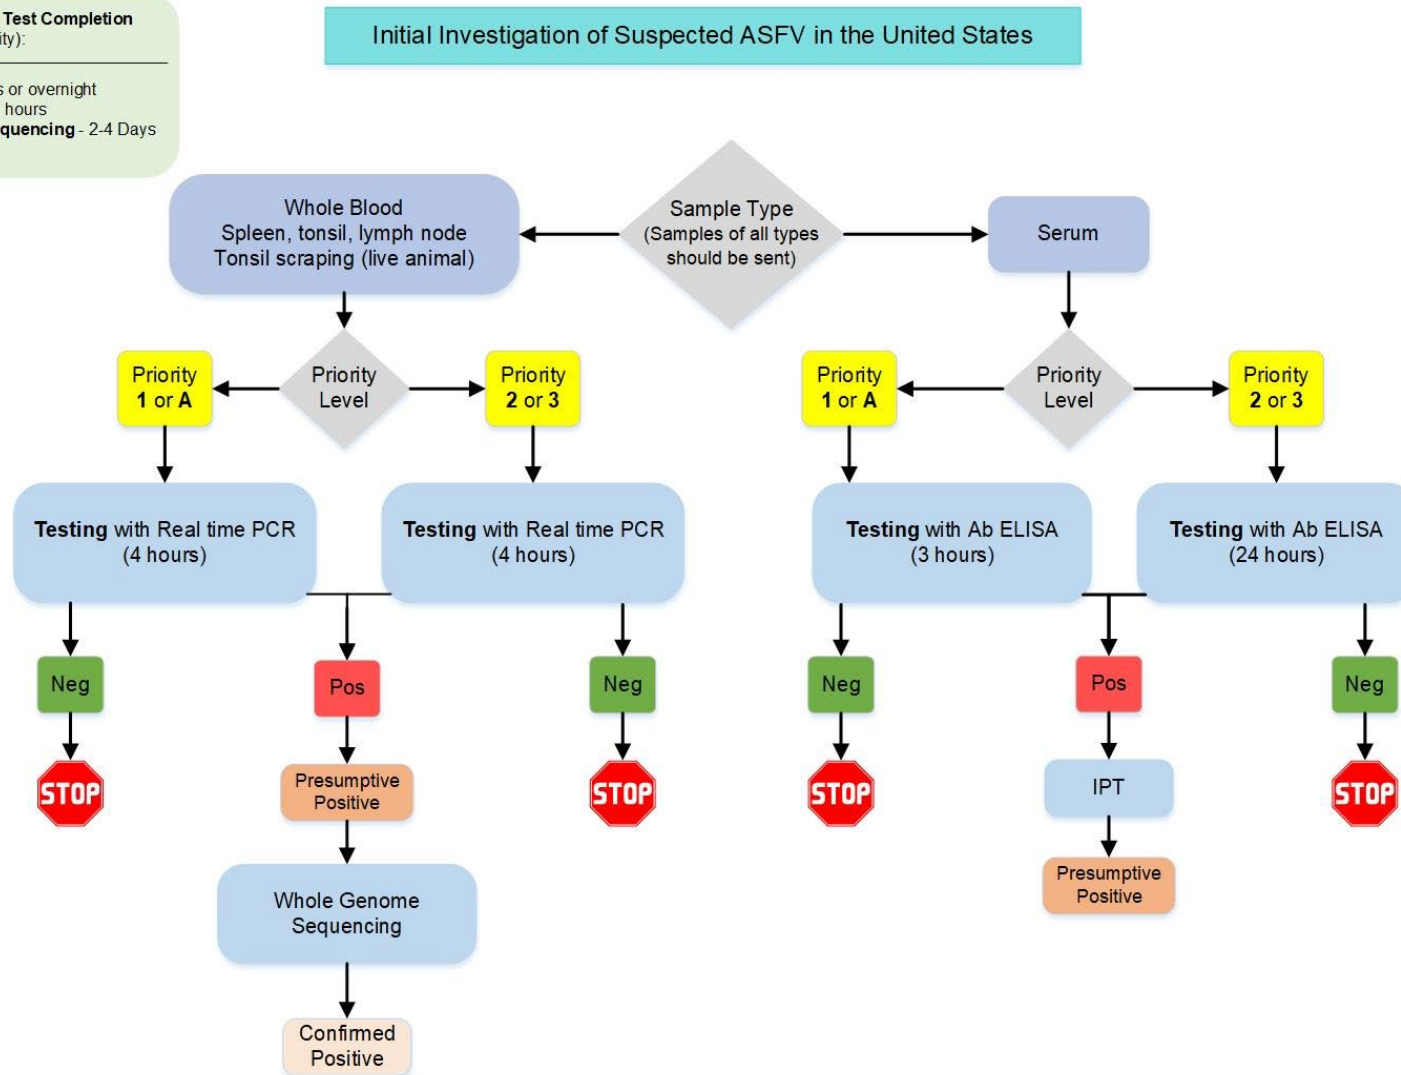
Test Completion
ity):

s or overnight
hours
quencing - 2-4 Days

Initial Investigation of Suspected ASFV in the United States

Sample Type
(Samples of all types should be sent)

Whole Blood
Spleen, tonsil, lymph node
Tonsil scraping (live animal)

Serum

Priority 1 or A

Priority Level

Priority 2 or 3

Priority 1 or A

Priority Level

Priority 2 or 3

Testing with Real time PCR
(4 hours)

Testing with Real time PCR
(4 hours)

Testing with Ab ELISA
(3 hours)

Testing with Ab ELISA
(24 hours)

Neg

STOP

Pos

Presumptive Positive

Whole Genome Sequencing

Confirmed Positive

Neg

STOP

Neg

STOP

Pos

IPT

Presumptive Positive

Neg

STOP